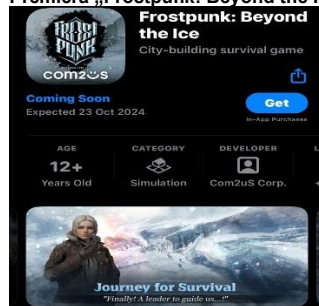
Premiera „Frostpunk: Beyond the I

FROST PUNK
com2us

Frostpunk: Beyond the Ice
City-building survival game

Coming Soon
Expected 23 Oct 2024

Get
In-App Purchases

AGE
12+
Years Old

CATEGORY
Simulation

DEVELOPER
Com2uS Corp.

Journey for Survival
"Finally! A leader to guide us...!"